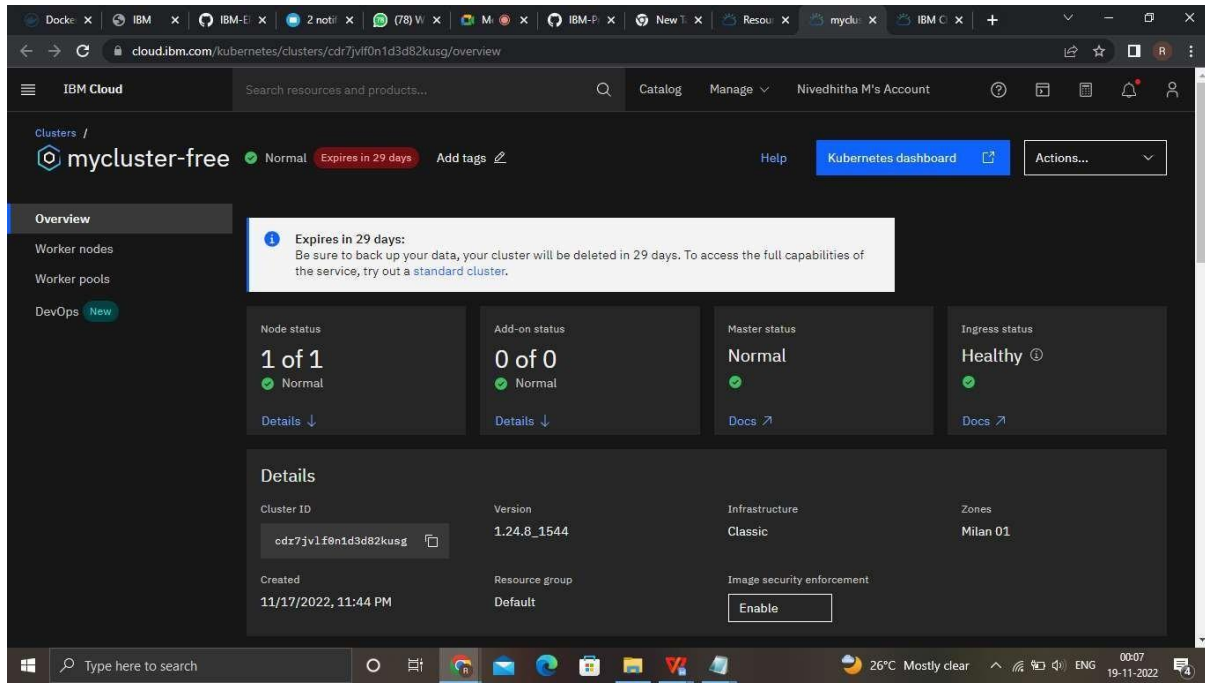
Docke × IBM × IBM-E × 2 noti × (78) W × M × IBM-P × New T × Resou × myclu × IBM C × +

cloud.ibm.com/kubernetes/clusters/cdr7jvlf0n1d3d82kusg/overview

IBM Cloud

Search resources and products...

Catalog Manage Nivedhitha M's Account

Clusters /

mycluster-free Normal Expires in 29 days Add tags

Help Kubernetes dashboard Actions...

Overview
Worker nodes
Worker pools
DevOps New

Expires in 29 days:
Be sure to back up your data, your cluster will be deleted in 29 days. To access the full capabilities of the service, try out a standard cluster.

Node status
1 of 1
Normal
Details ↓

Add-on status
0 of 0
Normal
Details ↓

Master status
Normal
Docs ↗

Ingress status
Healthy
Docs ↗

Details

Cluster ID
cdr7jvlf0n1d3d82kusg

Version
1.24.8_1544

Infrastructure
Classic

Zones
Milan 01

Created
11/17/2022, 11:44 PM

Resource group
Default

Image security enforcement
Enable

Type here to search

26°C Mostly clear ENG 00:07 19-11-2022